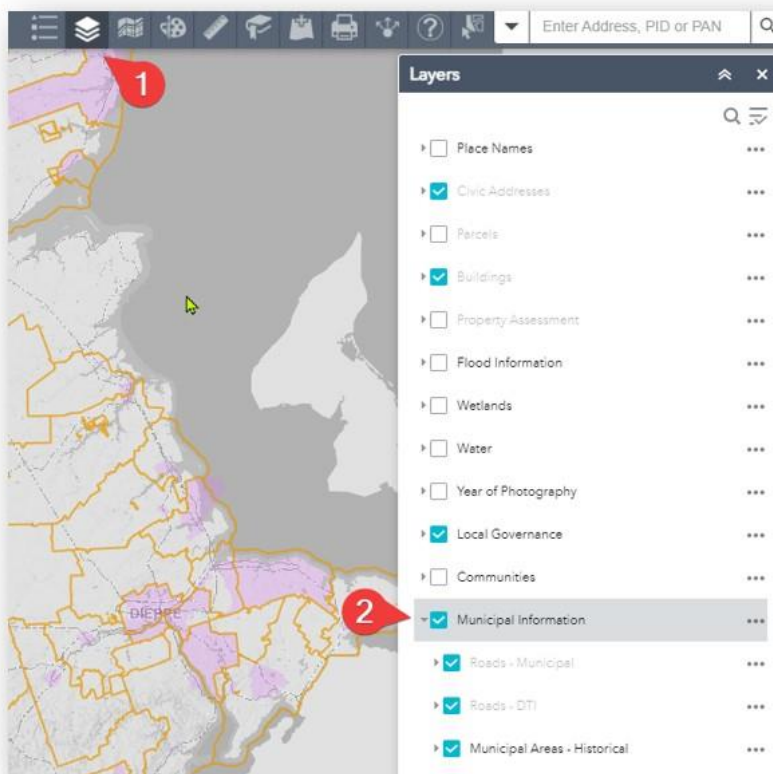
Enter Address, PID or PAN

1

Layers

Place Names
Civic Addresses
Parcels
Buildings
Property Assessment
Flood Information
Wetlands
Water
Year of Photography
Local Governance
Communities

2

Municipal Information
Roads - Municipal
Roads - DTI
Municipal Areas - Historical

DIEPPE